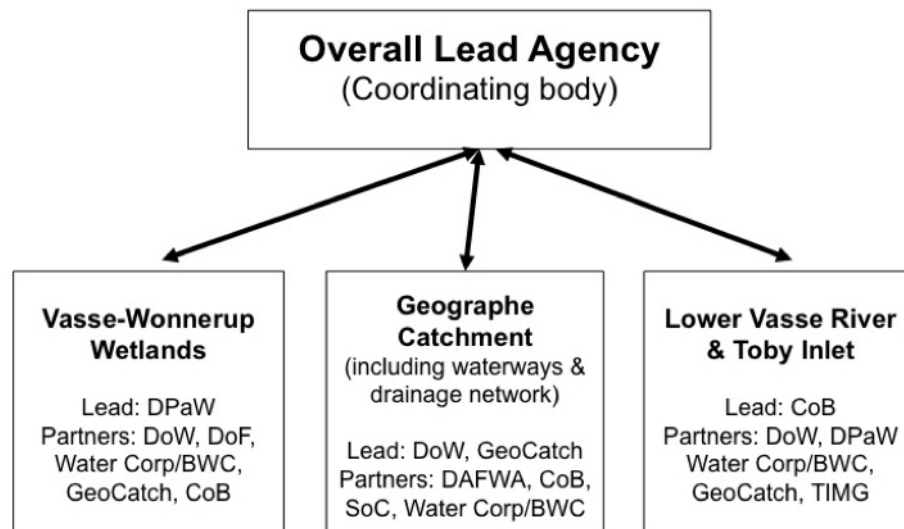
**Overall Lead Agency**
(Coordinating body)

**Vasse-Wonnerup Wetlands**

Lead: DPaW
Partners: DoW, DoF, Water Corp/BWC, GeoCatch, CoB

**Geographe Catchment**
(including waterways & drainage network)

Lead: DoW, GeoCatch
Partners: DAFWA, CoB, SoC, Water Corp/BWC

**Lower Vasse River & Toby Inlet**

Lead: CoB
Partners: DoW, DPaW Water Corp/BWC, GeoCatch, TIMG